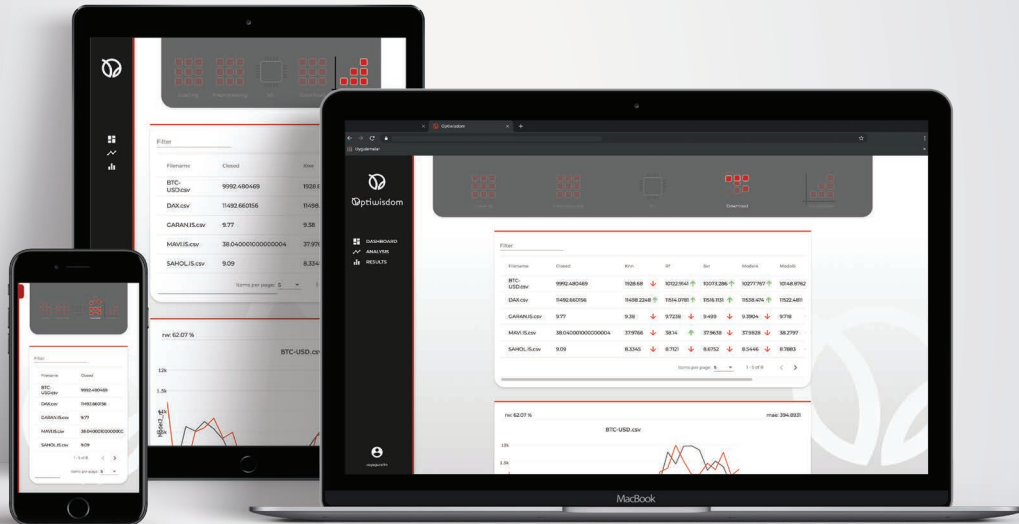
Filter

| Filename | Closed | Knn |
|---|---|---|
| BTC-USD.csv | 9992.480469 | 1928.6 |
| DAX.csv | 11492.660156 | 11498. |
| GARAN.IS.csv | 9.77 | 9.38 |
| MAVI.IS.csv | 38.040001000000004 | 37.97 |
| SAHOL.IS.csv | 9.09 | 8.334 |

Items per page: 5

rw: 62.07 %

BTC-USD.cs

Optiwisdom

Optiwisdom

DASHBOARD
ANALYSIS
RESULTS

Download

Filter

| Filename | Closed | Knn | Rf | Svr | Modelx | Modelx |
|---|---|---|---|---|---|---|
| BTC-USD.csv | 9992.480469 | 1928.68 | 10122.9141 | 10073.286 | 10277.797 | 10148.8762 |
| DAX.csv | 11492.660156 | 11498.2248 | 11514.0781 | 11516.1133 | 11538.474 | 11522.4811 |
| GARAN.IS.csv | 9.77 | 9.38 | 9.7238 | 9.499 | 9.3904 | 9.718 |
| MAVI.IS.csv | 38.040001000000004 | 37.9766 | 38.14 | 37.9638 | 37.9828 | 38.2797 |
| SAHOL.IS.csv | 9.09 | 8.3345 | 8.7121 | 8.6752 | 8.5446 | 8.7883 |

Items per page: 5 1 - 5 of 5

rw: 62.07 %

mae: 294.8921

BTC-USD.csv

Filter

| Filename | Closed |
|---|---|
| BTC-USD.csv | 9992.480469 |
| DAX.csv | 11492.660156 |
| GARAN.IS.csv | 9.77 |
| MAVI.IS.csv | 38.040001000000000 |
| SAHOL.IS.csv | 9.09 |

1 - 5 of 5

Items per page: 5

MacBook